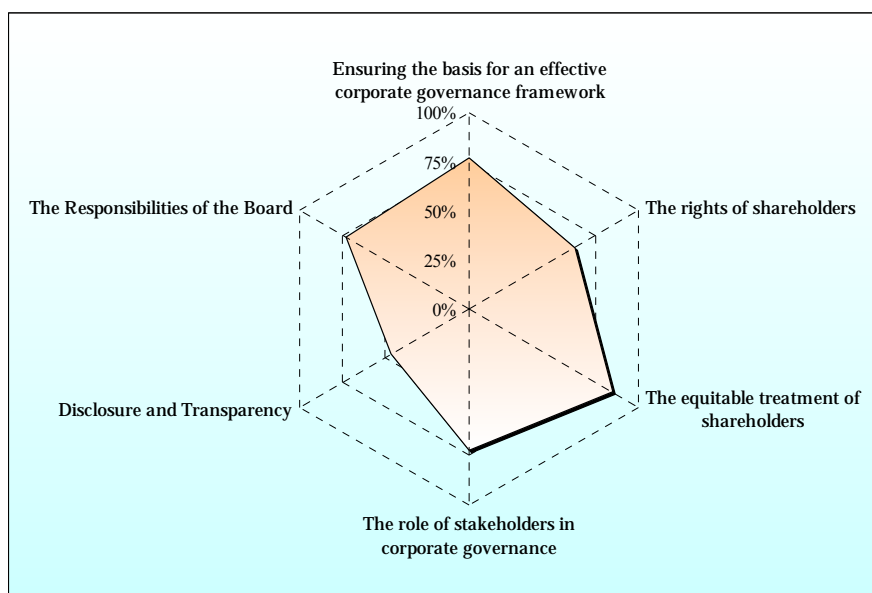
Ensuring the basis for an effective corporate governance framework

100%

75%

50%

25%

0%

The rights of shareholders

The equitable treatment of shareholders

The role of stakeholders in corporate governance

Disclosure and Transparency

The Responsibilities of the Board